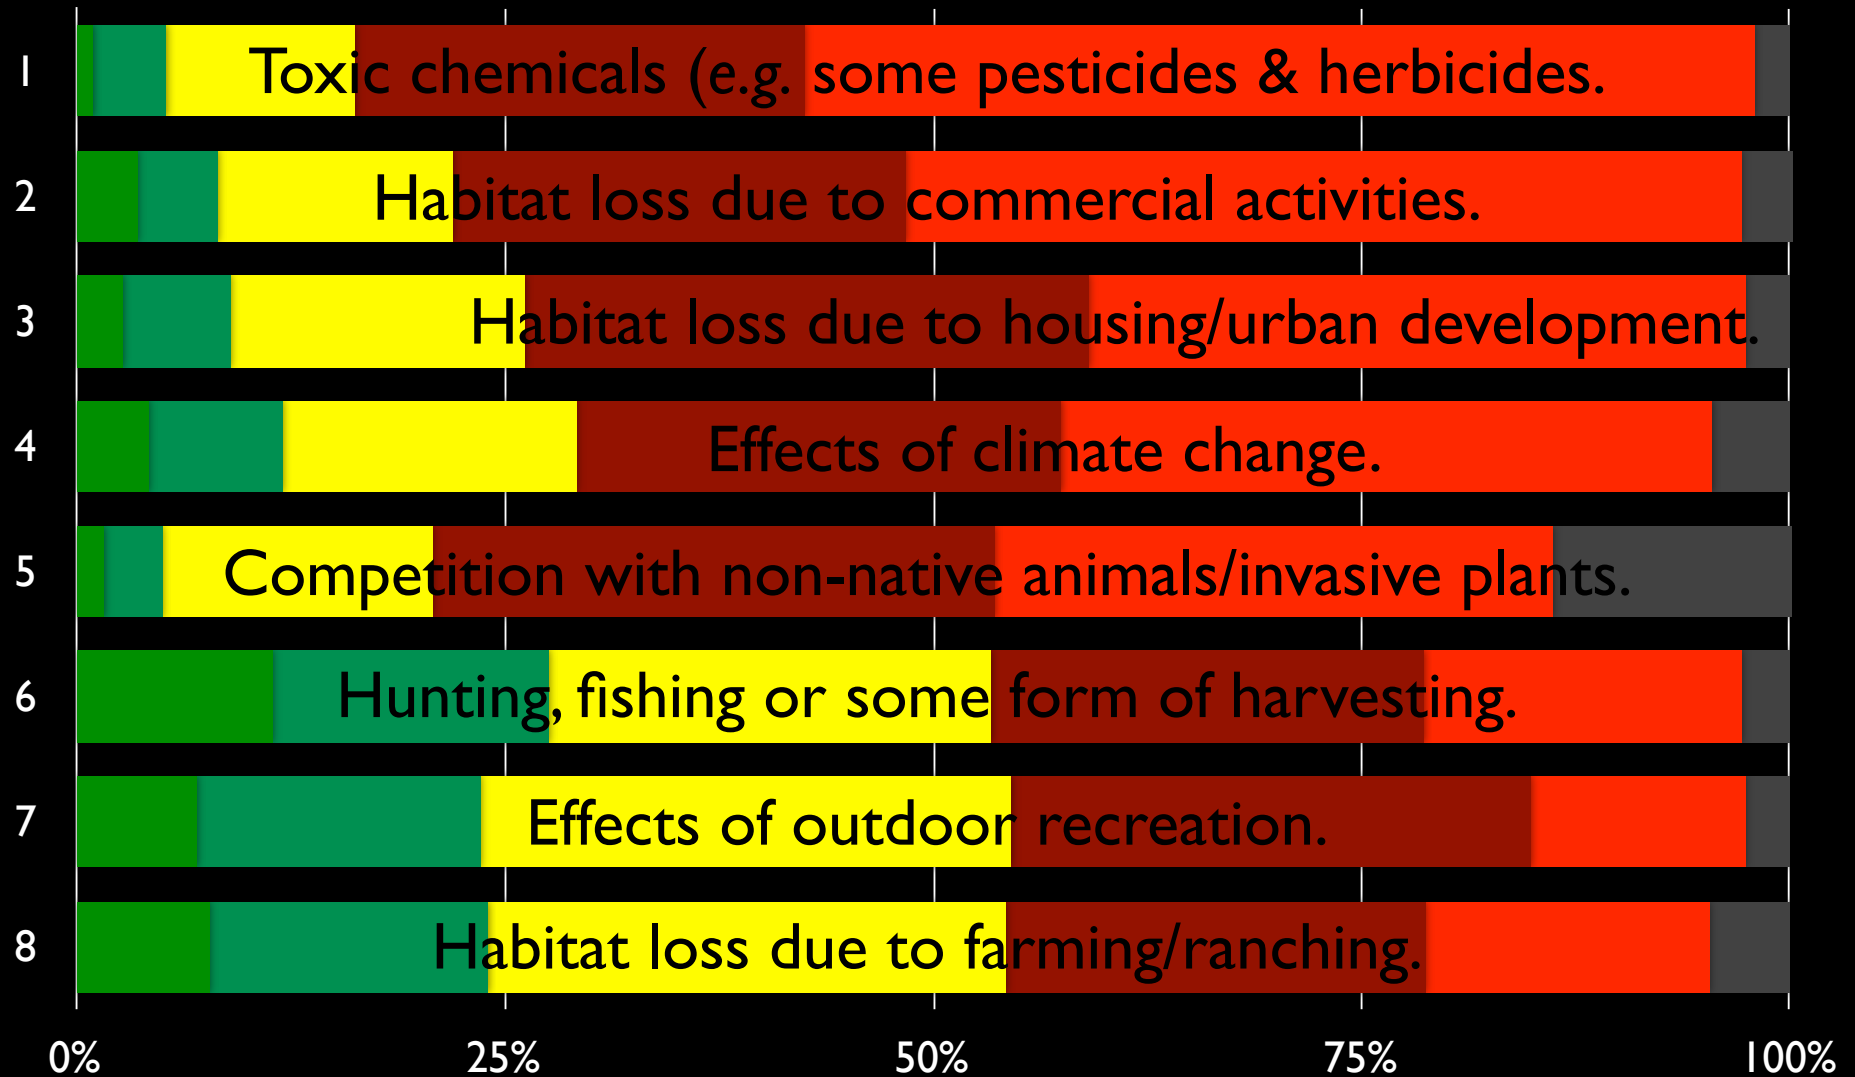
1 Toxic chemicals (e.g. some pesticides & herbicides.

2 Habitat loss due to commercial activities.

3 Habitat loss due to housing/urban development.

4 Effects of climate change.

5 Competition with non-native animals/invasive plants.

6 Hunting, fishing or some form of harvesting.

7 Effects of outdoor recreation.

8 Habitat loss due to farming/ranching.

0% 25% 50% 75% 100%